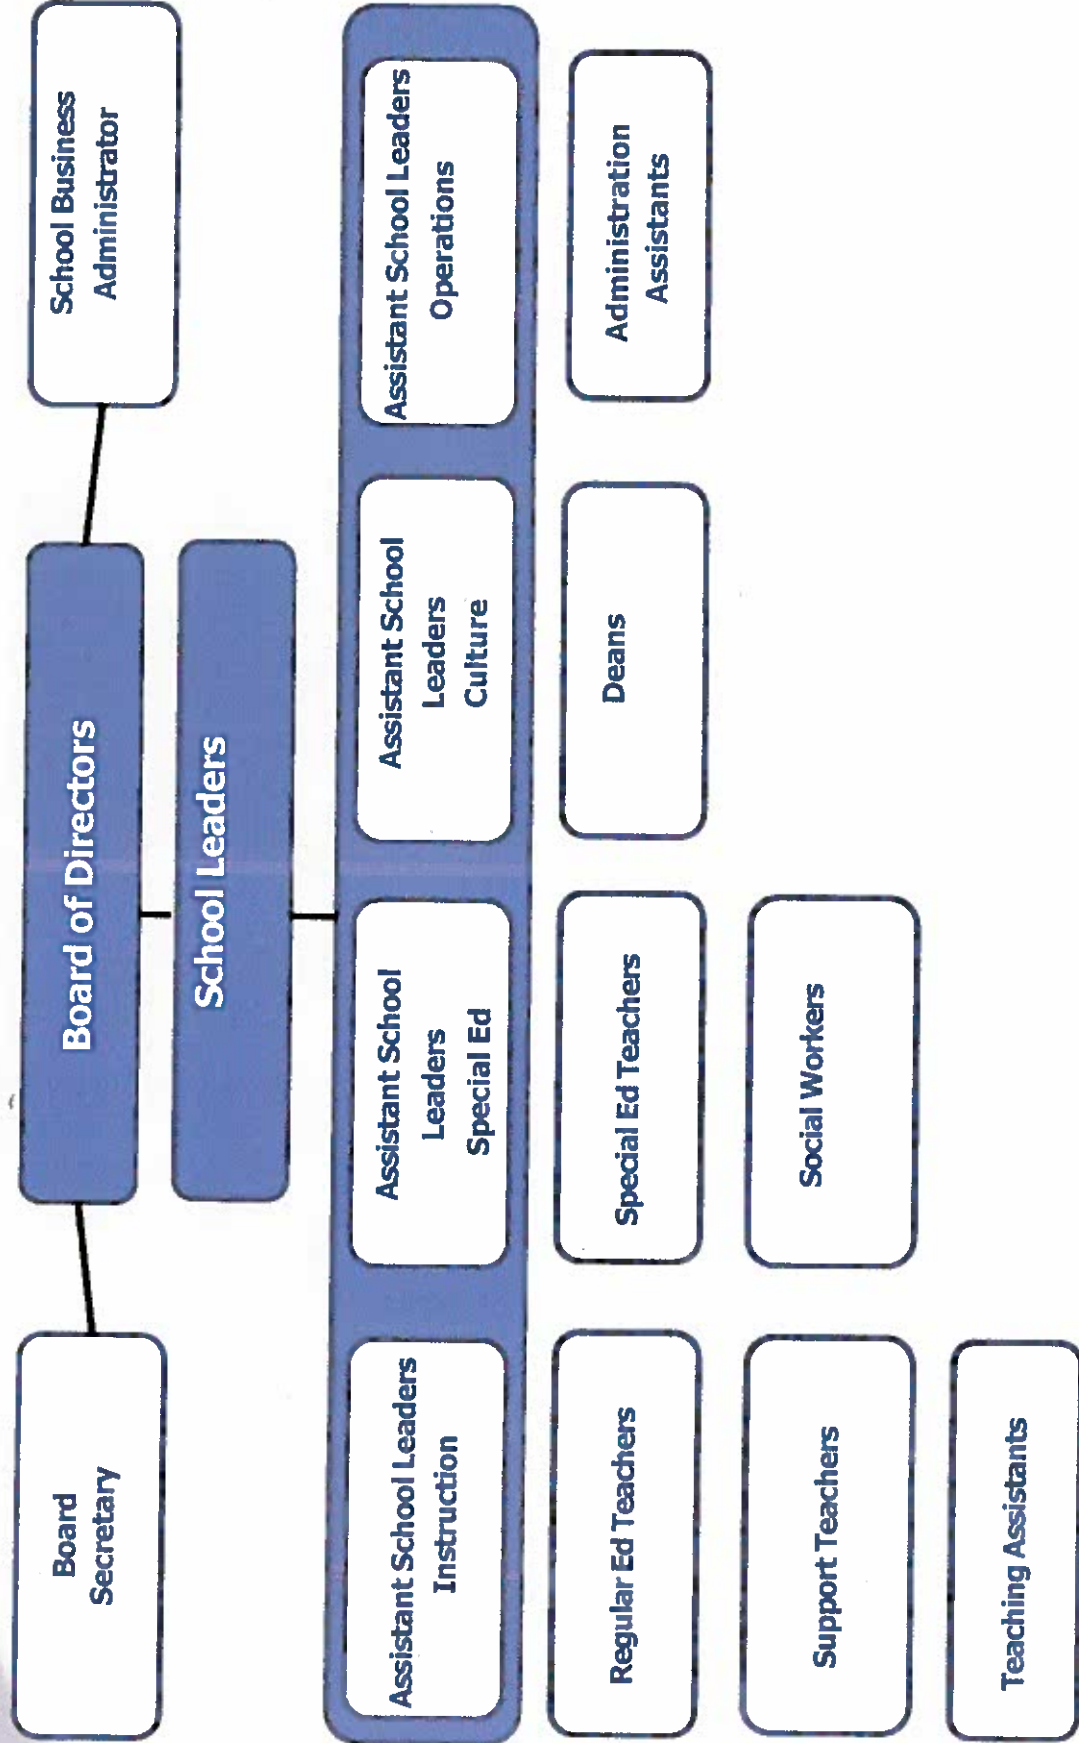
Board Secretary

Board of Directors

School Business Administrator

School Leaders

Assistant School Leaders Instruction

Assistant School Leaders Special Ed

Assistant School Leaders Culture

Assistant School Leaders Operations

Regular Ed Teachers

Special Ed Teachers

Deans

Administration Assistants

Support Teachers

Social Workers

Teaching Assistants